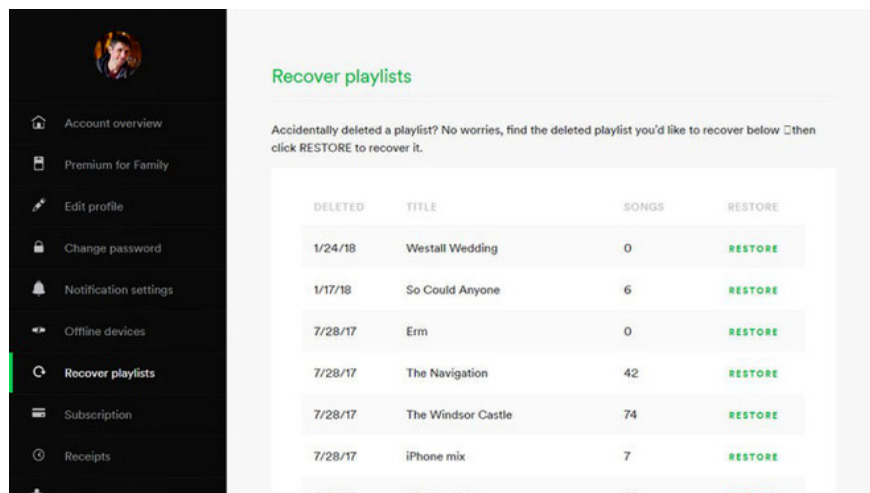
Account overview
Premium for Family
Edit profile
Change password
Notification settings
Offline devices
Recover playlists
Subscription
Receipts

Recover playlists

Accidentally deleted a playlist? No worries, find the deleted playlist you'd like to recover below then click RESTORE to recover it.

| DELETED | TITLE | SONGS | RESTORE |
|---|---|---|---|
| 1/24/18 | Westall Wedding | 0 | RESTORE |
| 1/17/18 | So Could Anyone | 6 | RESTORE |
| 7/28/17 | Erm | 0 | RESTORE |
| 7/28/17 | The Navigation | 42 | RESTORE |
| 7/28/17 | The Windsor Castle | 74 | RESTORE |
| 7/28/17 | iPhone mix | 7 | RESTORE |